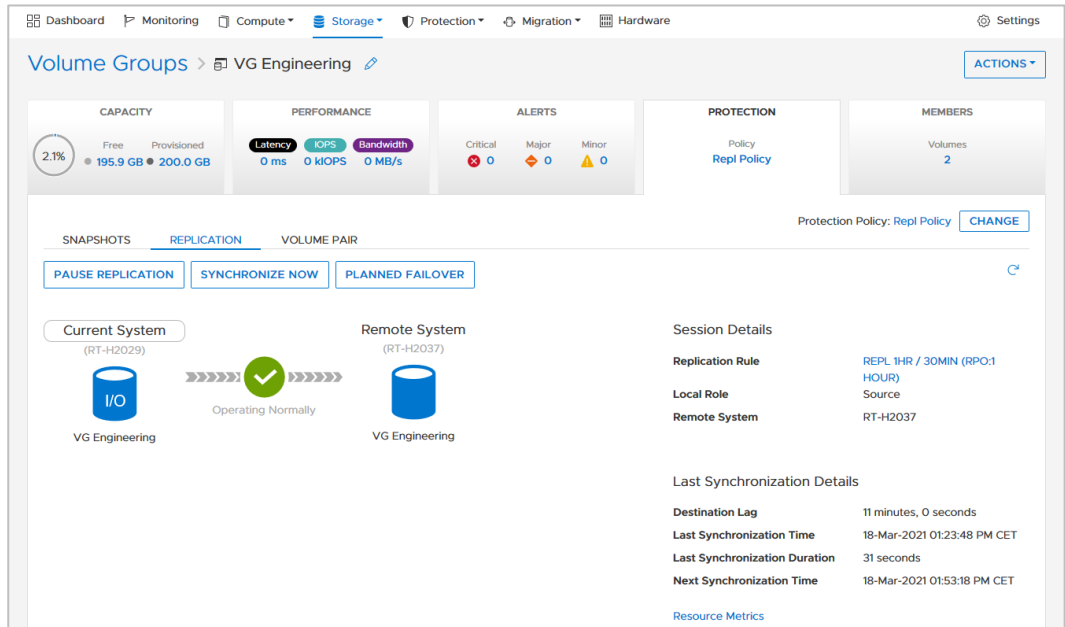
Dashboard Monitoring Compute ▾ Storage ▾ Protection ▾ Migration ▾ Hardware Settings

Volume Groups > VG Engineering

ACTIONS ▾

| CAPACITY | PERFORMANCE | ALERTS | PROTECTION | MEMBERS |
|---|---|---|---|---|
| 2.1% Free 195.9 GB Provisioned 200.0 GB | Latency 0 ms IOPS 0 kIOPS Bandwidth 0 MB/s | Critical 0 Major 0 Minor 0 | Policy Repl Policy | Volumes 2 |

Protection Policy: Repl Policy CHANGE

SNAPSHOTS REPLICATION VOLUME PAIR

PAUSE REPLICATION SYNCHRONIZE NOW PLANNED FAILOVER

Current System
(RT-H2029)
I/O
VG Engineering

Operating Normally

Remote System
(RT-H2037)
VG Engineering

Session Details

| Replication Rule | REPL 1HR / 30MIN (RPO:1 HOUR) |
|---|---|
| Local Role | Source |
| Remote System | RT-H2037 |

Last Synchronization Details

| Destination Lag | 11 minutes, 0 seconds |
|---|---|
| Last Synchronization Time | 18-Mar-2021 01:23:48 PM CET |
| Last Synchronization Duration | 31 seconds |
| Next Synchronization Time | 18-Mar-2021 01:53:18 PM CET |

Resource Metrics